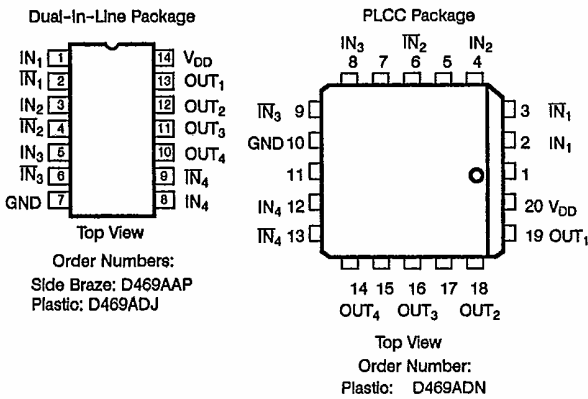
Dual-In-Line Package

$IN_1$ 1
$\overline{IN_1}$ 2
$IN_2$ 3
$\overline{IN_2}$ 4
$IN_3$ 5
$\overline{IN_3}$ 6
GND 7

14 $V_{DD}$
13 $OUT_1$
12 $OUT_2$
11 $OUT_3$
10 $OUT_4$
9 $\overline{IN_4}$
8 $IN_4$

Top View

Order Numbers:
Side Braze: D469AAP
Plastic: D469ADJ

PLCC Package

$IN_3$ 8
7
$\overline{IN_2}$ 6
5
$IN_2$ 4

$\overline{IN_3}$ 9
GND 10
11
$IN_4$ 12
$\overline{IN_4}$ 13

3 $\overline{IN_1}$
2 $IN_1$
1
20 $V_{DD}$
19 $OUT_1$

14 $OUT_4$
15
16 $OUT_3$
17
18 $OUT_2$

Top View
Order Number:
Plastic: D469ADN